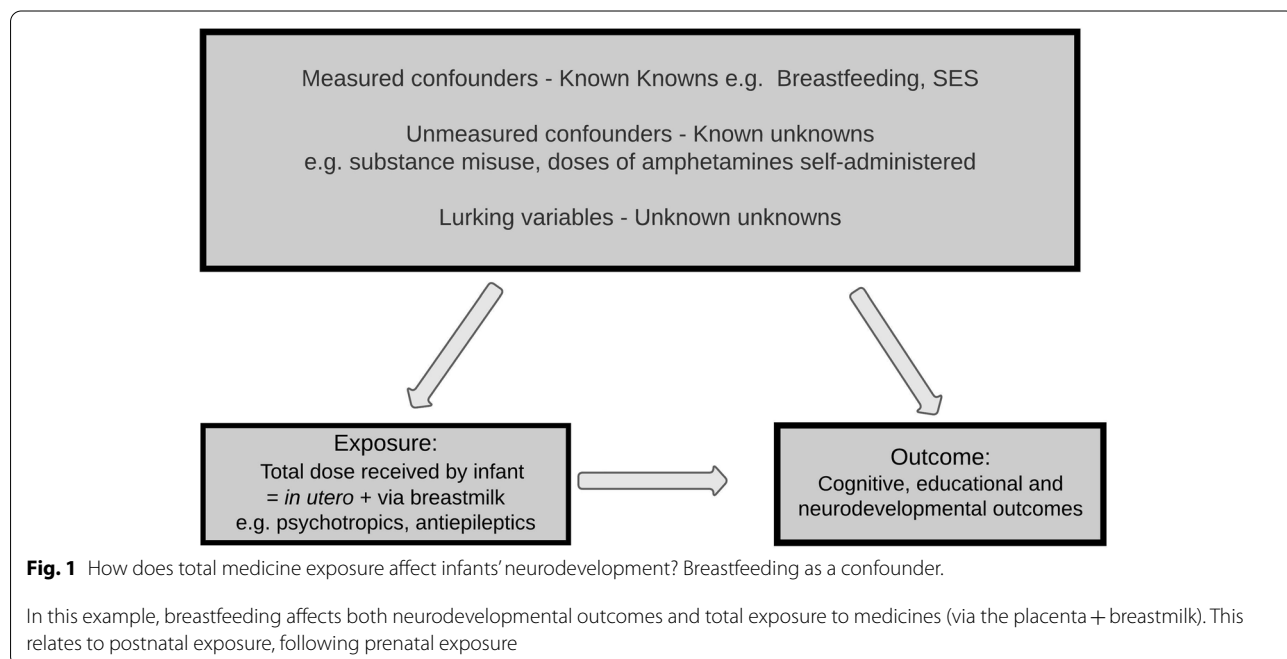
Measured confounders - Known Knowns e.g. Breastfeeding, SES

Unmeasured confounders - Known unknowns
e.g. substance misuse, doses of amphetamines self-administered

Lurking variables - Unknown unknowns

Exposure:
Total dose received by infant
= *in utero* + via breastmilk
e.g. psychotropics, antiepileptics

Outcome:
Cognitive, educational and neurodevelopmental outcomes

**Fig. 1** How does total medicine exposure affect infants' neurodevelopment? Breastfeeding as a confounder.

In this example, breastfeeding affects both neurodevelopmental outcomes and total exposure to medicines (via the placenta + breastmilk). This relates to postnatal exposure, following prenatal exposure